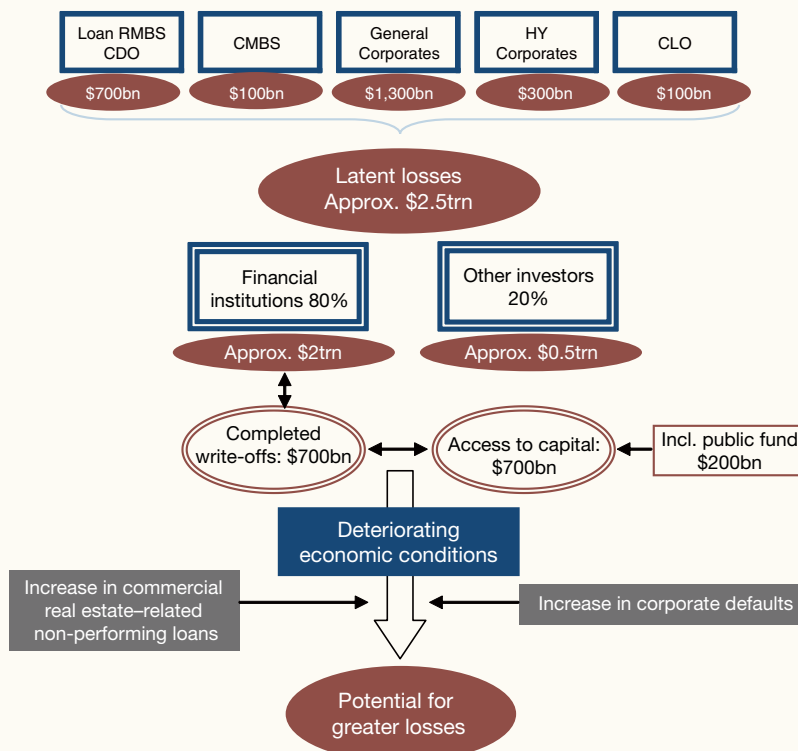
Loan RMBS CDO

$700bn

CMBS

$100bn

General Corporates

$1,300bn

HY Corporates

$300bn

CLO

$100bn

Latent losses
Approx. $2.5trn

Financial institutions 80%

Approx. $2trn

Other investors 20%

Approx. $0.5trn

Completed write-offs: $700bn

Access to capital: $700bn

Incl. public fund
$200bn

Deteriorating economic conditions

Increase in commercial real estate–related non-performing loans

Increase in corporate defaults

Potential for greater losses